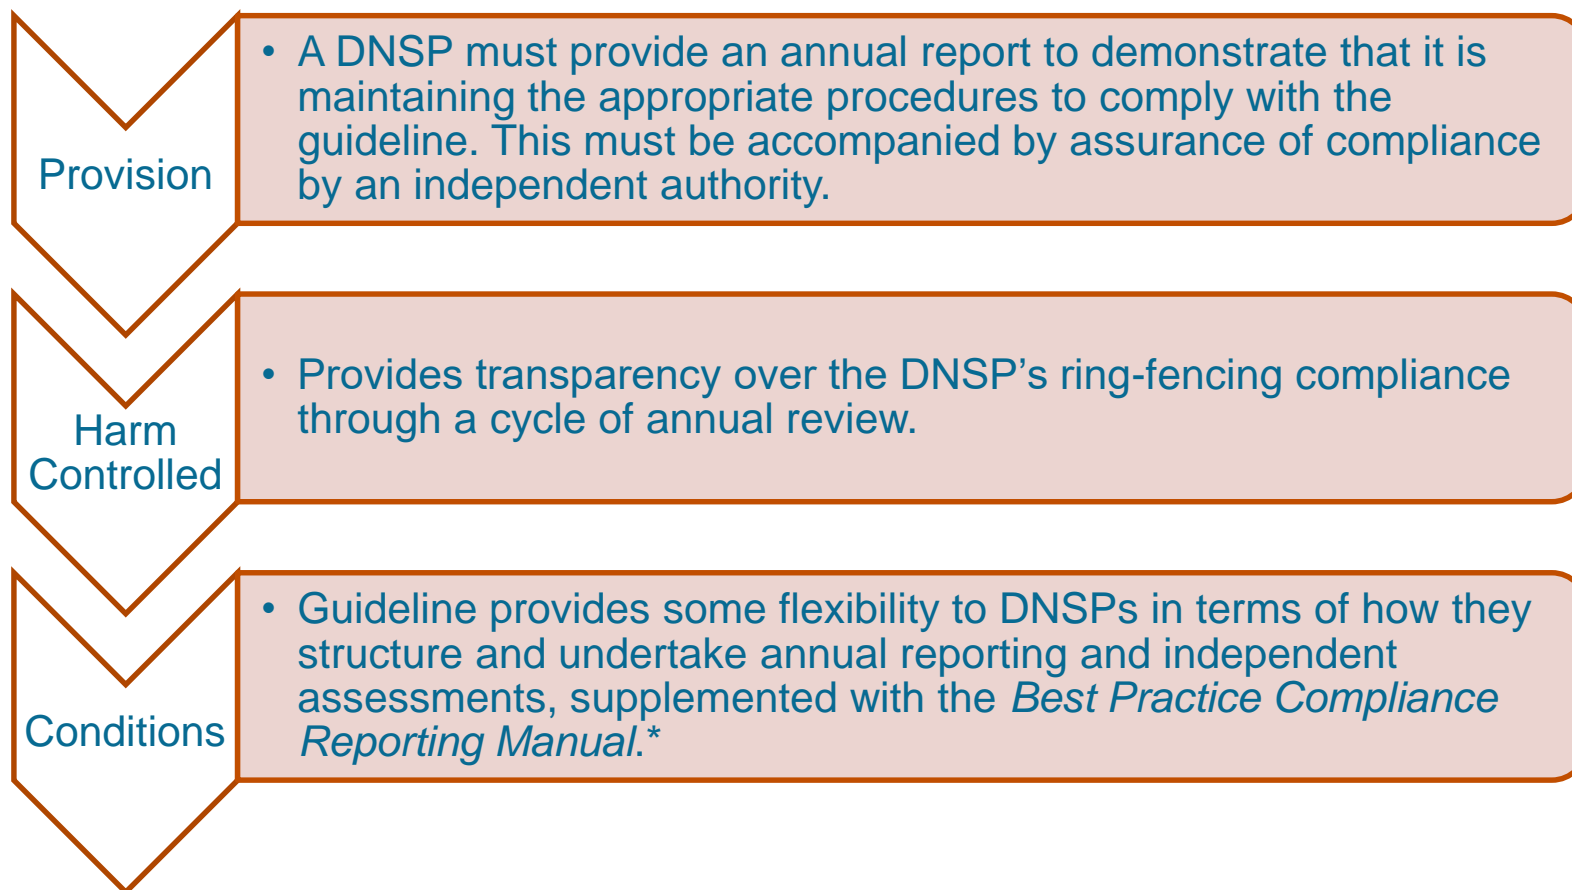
Provision

• A DNSP must provide an annual report to demonstrate that it is maintaining the appropriate procedures to comply with the guideline. This must be accompanied by assurance of compliance by an independent authority.

Harm Controlled

• Provides transparency over the DNSP's ring-fencing compliance through a cycle of annual review.

Conditions

• Guideline provides some flexibility to DNSPs in terms of how they structure and undertake annual reporting and independent assessments, supplemented with the *Best Practice Compliance Reporting Manual*.*